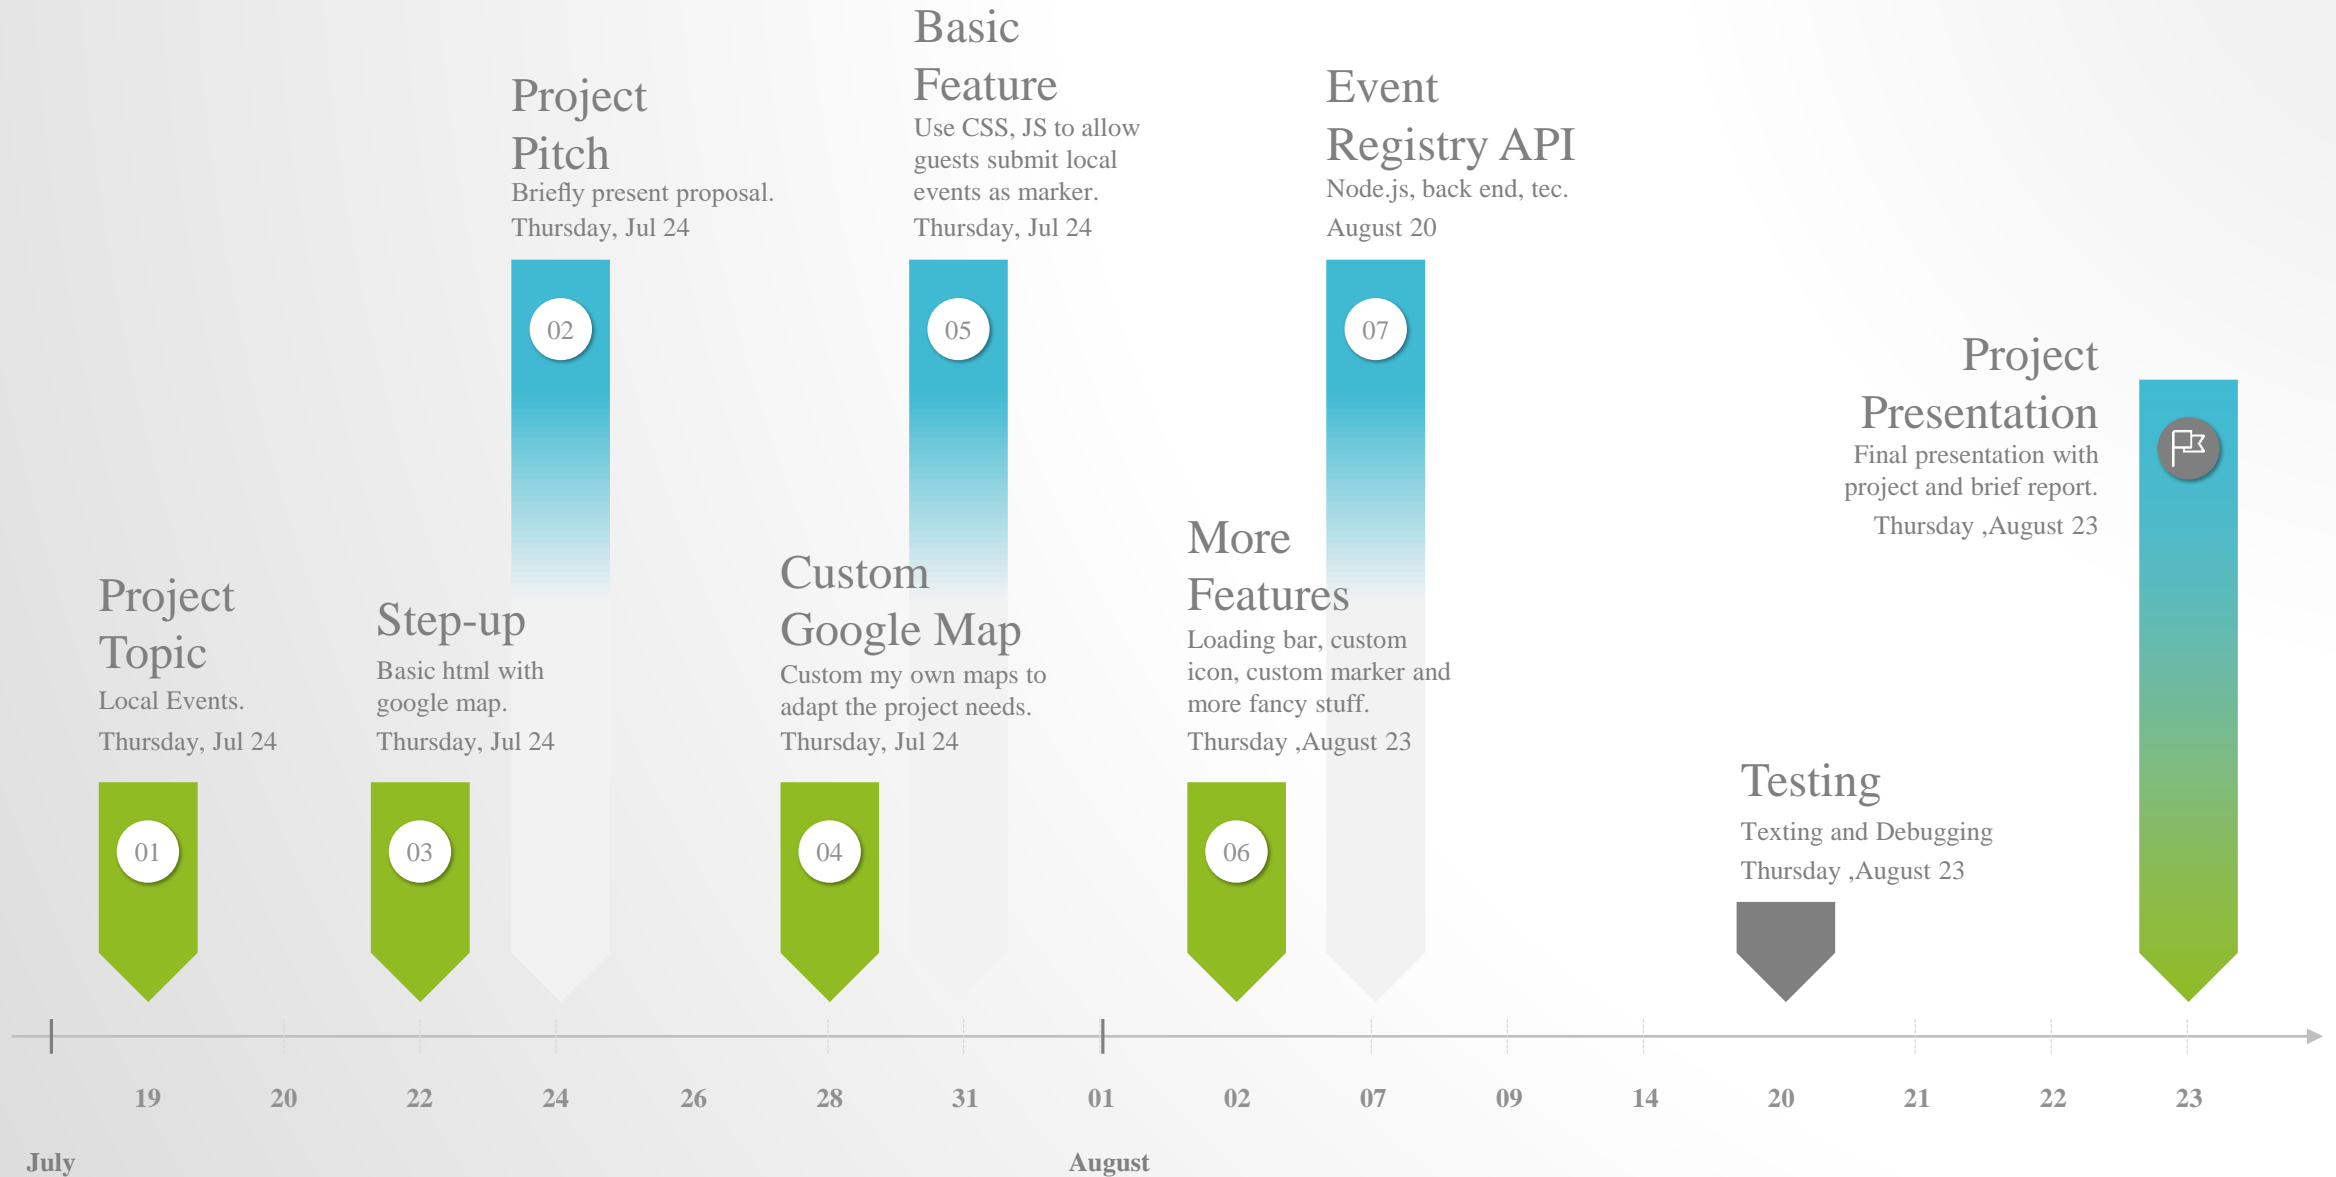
Basic Feature
Use CSS, JS to allow guests submit local events as marker.
Thursday, Jul 24

Project Pitch
Briefly present proposal.
Thursday, Jul 24

Event Registry API
Node.js, back end, tec.
August 20

02

05

07

Project Presentation
Final presentation with project and brief report.
Thursday ,August 23

Project Topic
Local Events.
Thursday, Jul 24

Step-up
Basic html with google map.
Thursday, Jul 24

Custom Google Map
Custom my own maps to adapt the project needs.
Thursday, Jul 24

More Features
Loading bar, custom icon, custom marker and more fancy stuff.
Thursday ,August 23

Testing
Texting and Debugging
Thursday ,August 23

01

03

04

06

19 20 22 24 26 28 31 01 02 07 09 14 20 21 22 23

July

August